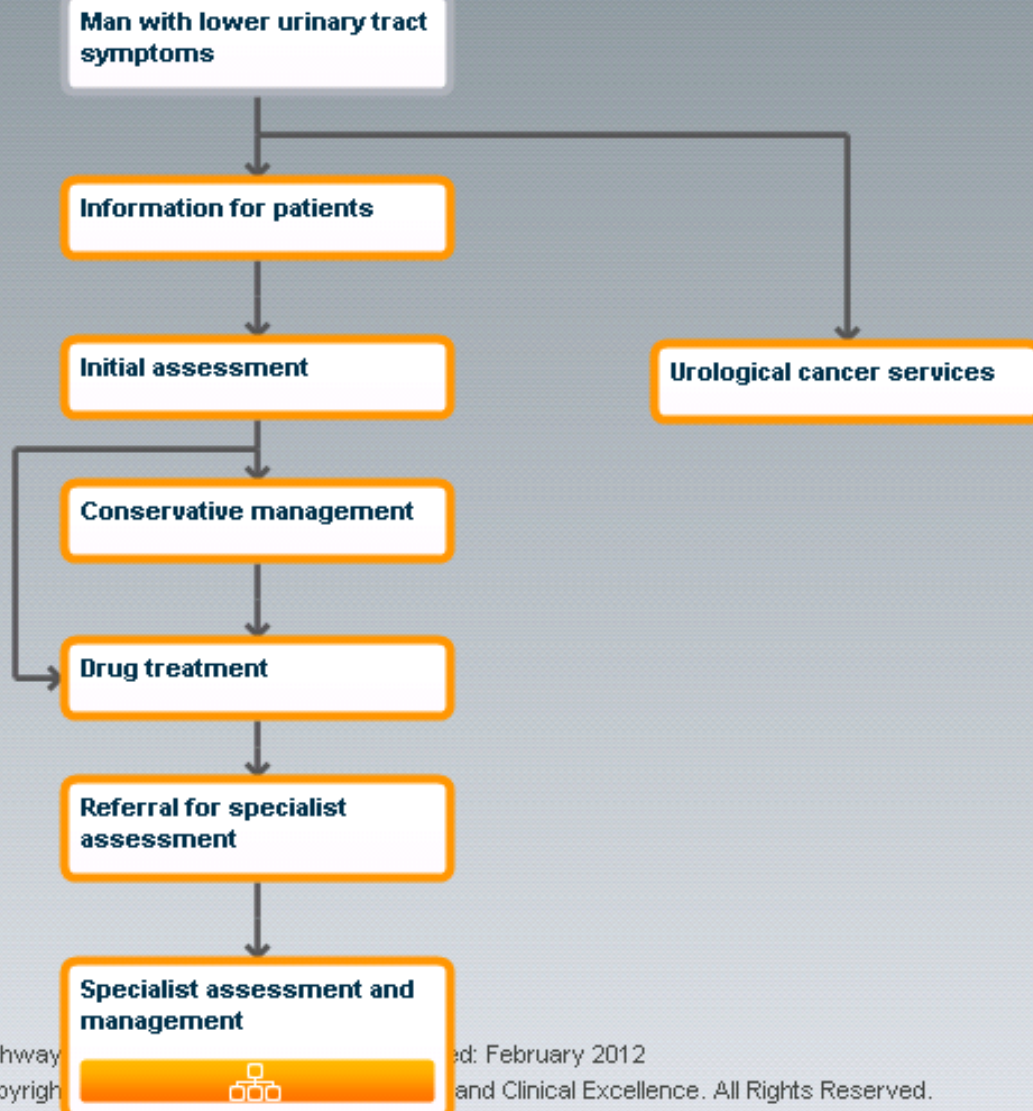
Man with lower urinary tract symptoms

Information for patients

Initial assessment

Urological cancer services

Conservative management

Drug treatment

Referral for specialist assessment

Specialist assessment and management

hway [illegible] ed: February 2012
opyrigh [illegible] and Clinical Excellence. All Rights Reserved.